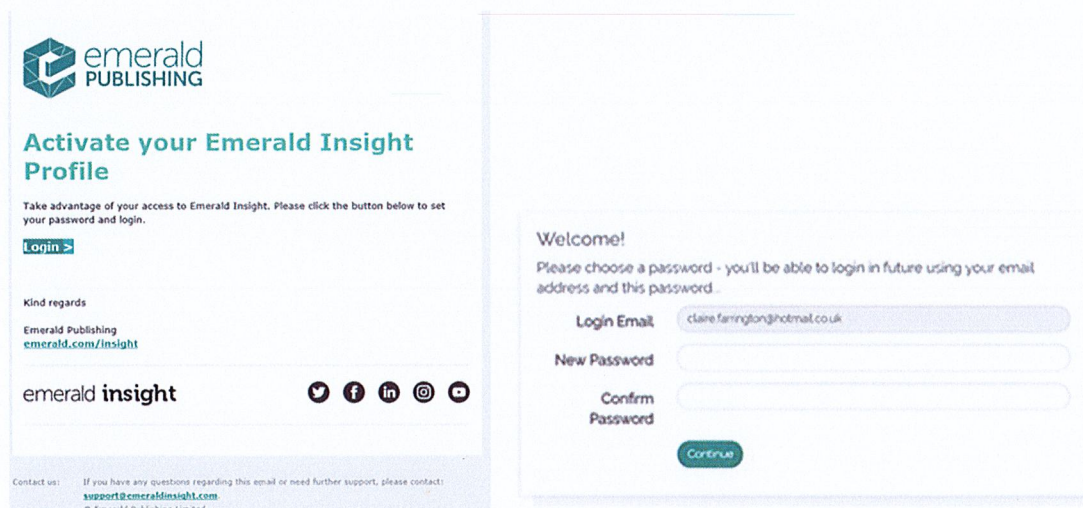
emerald PUBLISHING

Activate your Emerald Insight Profile

Take advantage of your access to Emerald Insight. Please click the button below to set your password and login.

Login >

Kind regards

Emerald Publishing
emerald.com/insight

emerald insight

Contact us: If you have any questions regarding this email or need further support, please contact: support@emeraldinsight.com.
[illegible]

Welcome!

Please choose a password - you'll be able to login in future using your email address and this password.

Login Email claire.farrington@hotmail.co.uk

New Password

Confirm Password

Continue